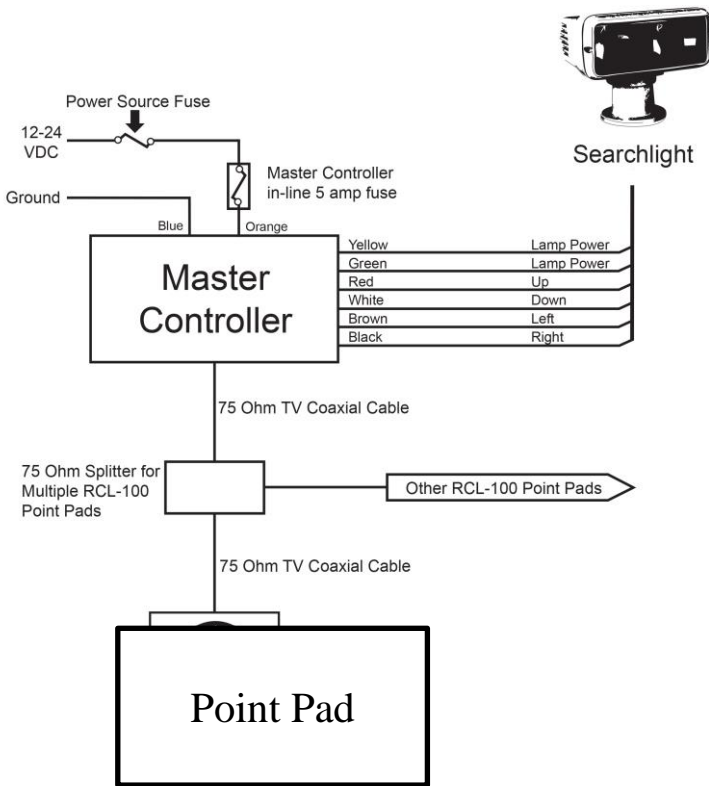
Power Source Fuse

12-24 VDC

Searchlight

Master Controller in-line 5 amp fuse

Ground

Blue

Orange

Master Controller

| Yellow | Lamp Power |
|---|---|
| Green | Lamp Power |
| Red | Up |
| White | Down |
| Brown | Left |
| Black | Right |

75 Ohm TV Coaxial Cable

75 Ohm Splitter for Multiple RCL-100 Point Pads

Other RCL-100 Point Pads

75 Ohm TV Coaxial Cable

Point Pad